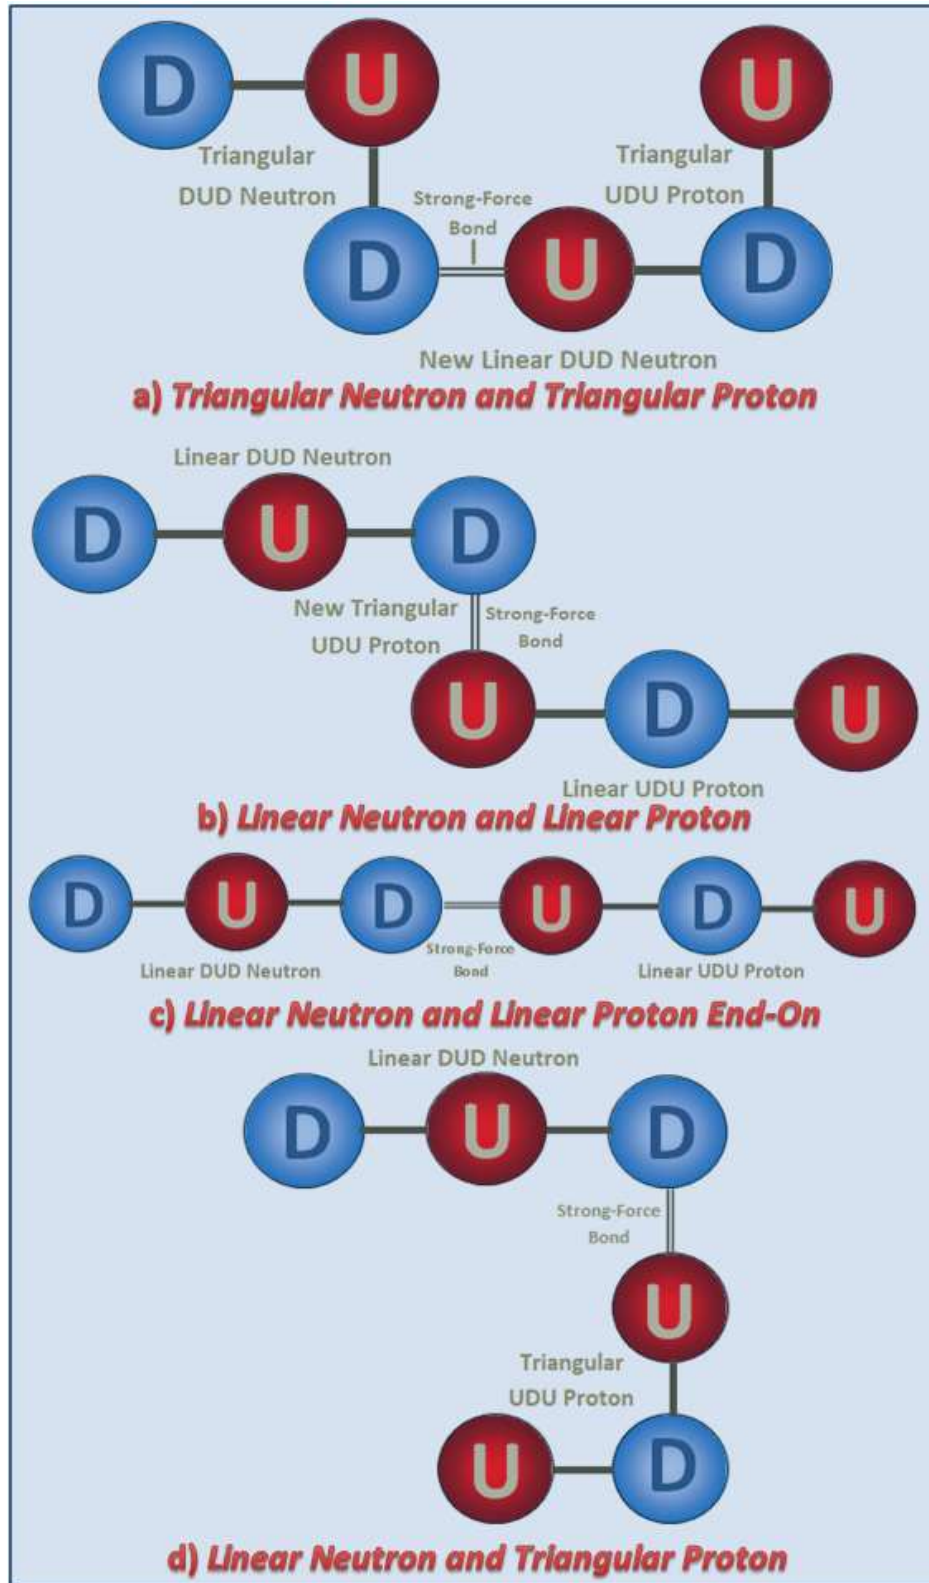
D U U

Triangular DUD Neutron

Strong-Force Bond

Triangular UDU Proton

D U D

New Linear DUD Neutron

a) Triangular Neutron and Triangular Proton

Linear DUD Neutron

D U D

New Triangular UDU Proton

Strong-Force Bond

U D U

Linear UDU Proton

b) Linear Neutron and Linear Proton

D U D U D U

Linear DUD Neutron

Strong-Force Bond

Linear UDU Proton

c) Linear Neutron and Linear Proton End-On

Linear DUD Neutron

D U D

Strong-Force Bond

U

Triangular UDU Proton

U D

d) Linear Neutron and Triangular Proton